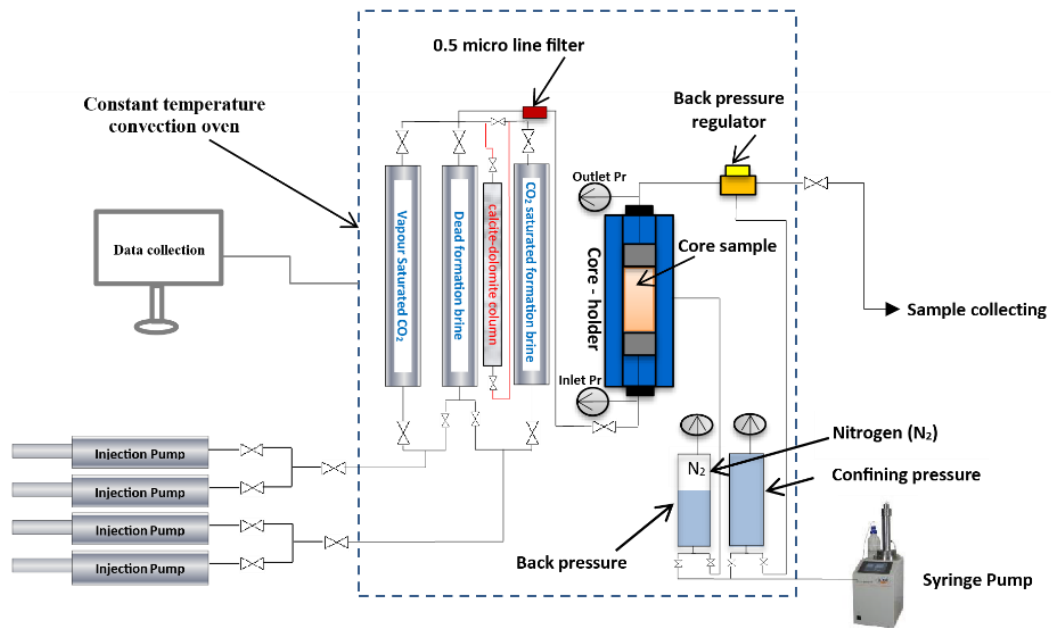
0.5 micro line filter

Constant temperature convection oven

Back pressure regulator

Outlet Pr

Data collection

Vapour Saturated $CO_2$

Dead formation brine

calcite-dolomite column

$CO_2$ saturated formation brine

Core - holder

Core sample

Sample collecting

Inlet Pr

Injection Pump

Injection Pump

Injection Pump

Injection Pump

Nitrogen ($N_2$)

$N_2$

Confining pressure

Back pressure

Syringe Pump